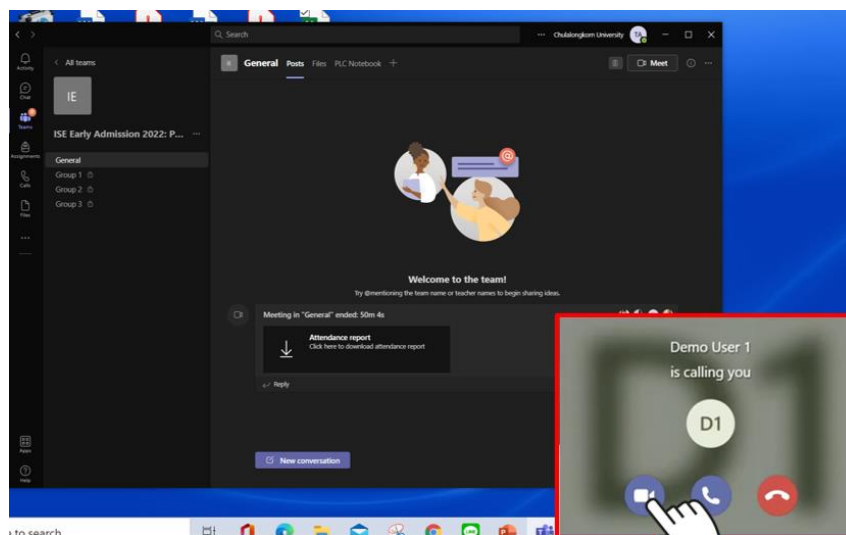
Search

Chulalongkorn University

Activity

Chat

Teams

Assignments

Calls

Files

...

Apps

Help

< All teams

IE

ISE Early Admission 2022: P... ···

General

Group 1

Group 2

Group 3

General Posts Files PLC Notebook +

Meet

Welcome to the team!

Try @mentioning the team name or teacher names to begin sharing ideas.

Meeting in "General" ended: 50m 4s

Attendance report

Click here to download attendance report

Reply

New conversation

Demo User 1

is calling you

D1

to search